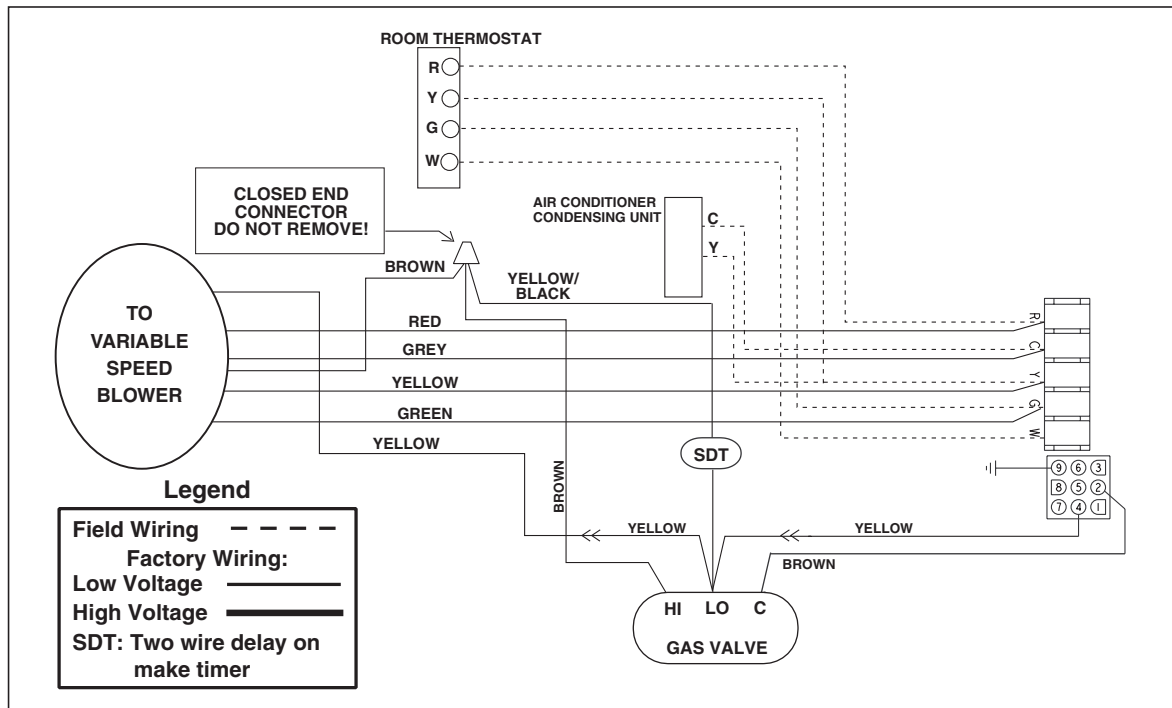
ROOM THERMOSTAT

R
Y
G
W

CLOSED END CONNECTOR DO NOT REMOVE!

AIR CONDITIONER CONDENSING UNIT

C
Y

BROWN

YELLOW/ BLACK

TO VARIABLE SPEED BLOWER

RED
GREY
YELLOW
GREEN
YELLOW

R
C
Y
G
W

SDT

BROWN

9 6 3
8 5 2
7 4 1

YELLOW
YELLOW
BROWN

HI LO C
GAS VALVE

Legend
Field Wiring
Factory Wiring:
Low Voltage
High Voltage
SDT: Two wire delay on make timer